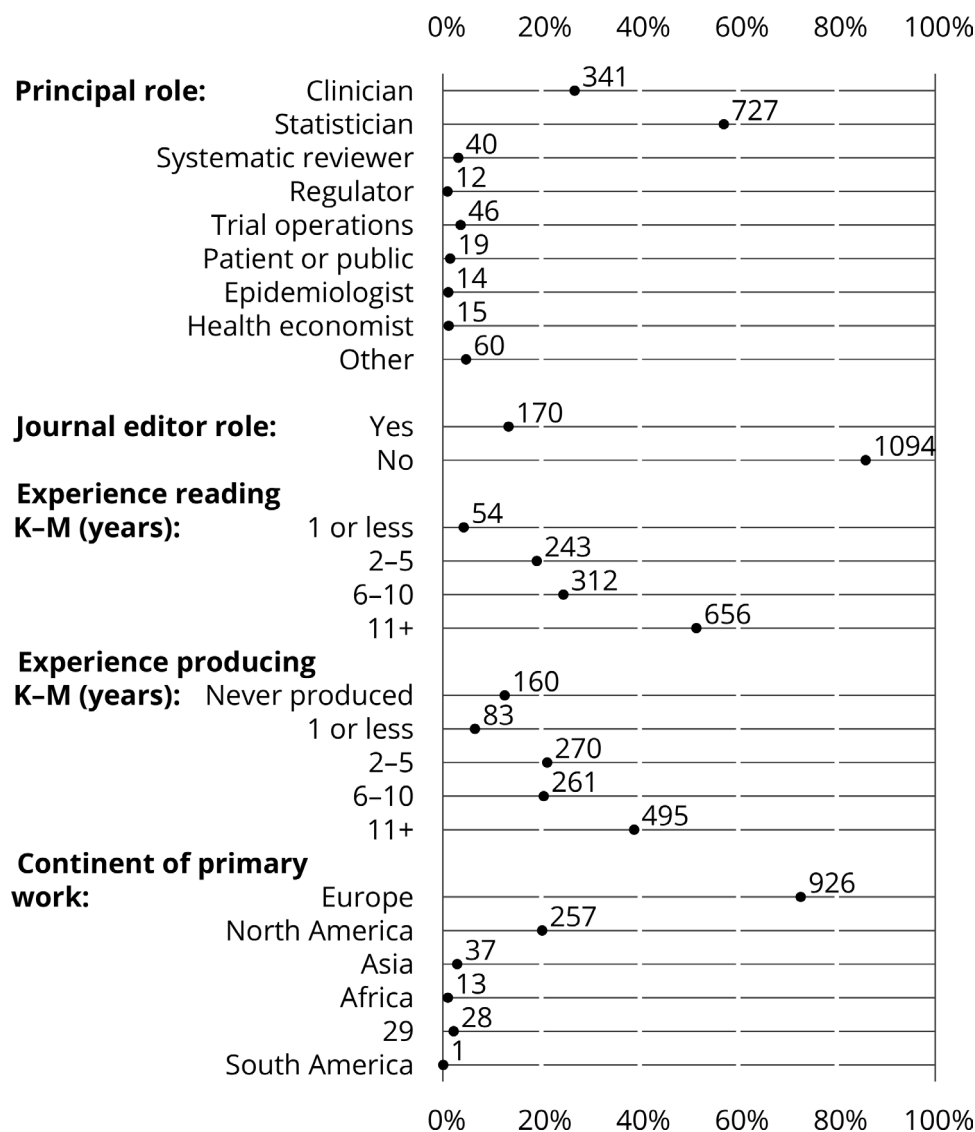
0% 20% 40% 60% 80% 100%

**Principal role:**
Clinician 341
Statistician 727
Systematic reviewer 40
Regulator 12
Trial operations 46
Patient or public 19
Epidemiologist 14
Health economist 15
Other 60

**Journal editor role:**
Yes 170
No 1094

**Experience reading K–M (years):**
1 or less 54
2–5 243
6–10 312
11+ 656

**Experience producing K–M (years):**
Never produced 160
1 or less 83
2–5 270
6–10 261
11+ 495

**Continent of primary work:**
Europe 926
North America 257
Asia 37
Africa 13
29 28
South America 1

0% 20% 40% 60% 80% 100%